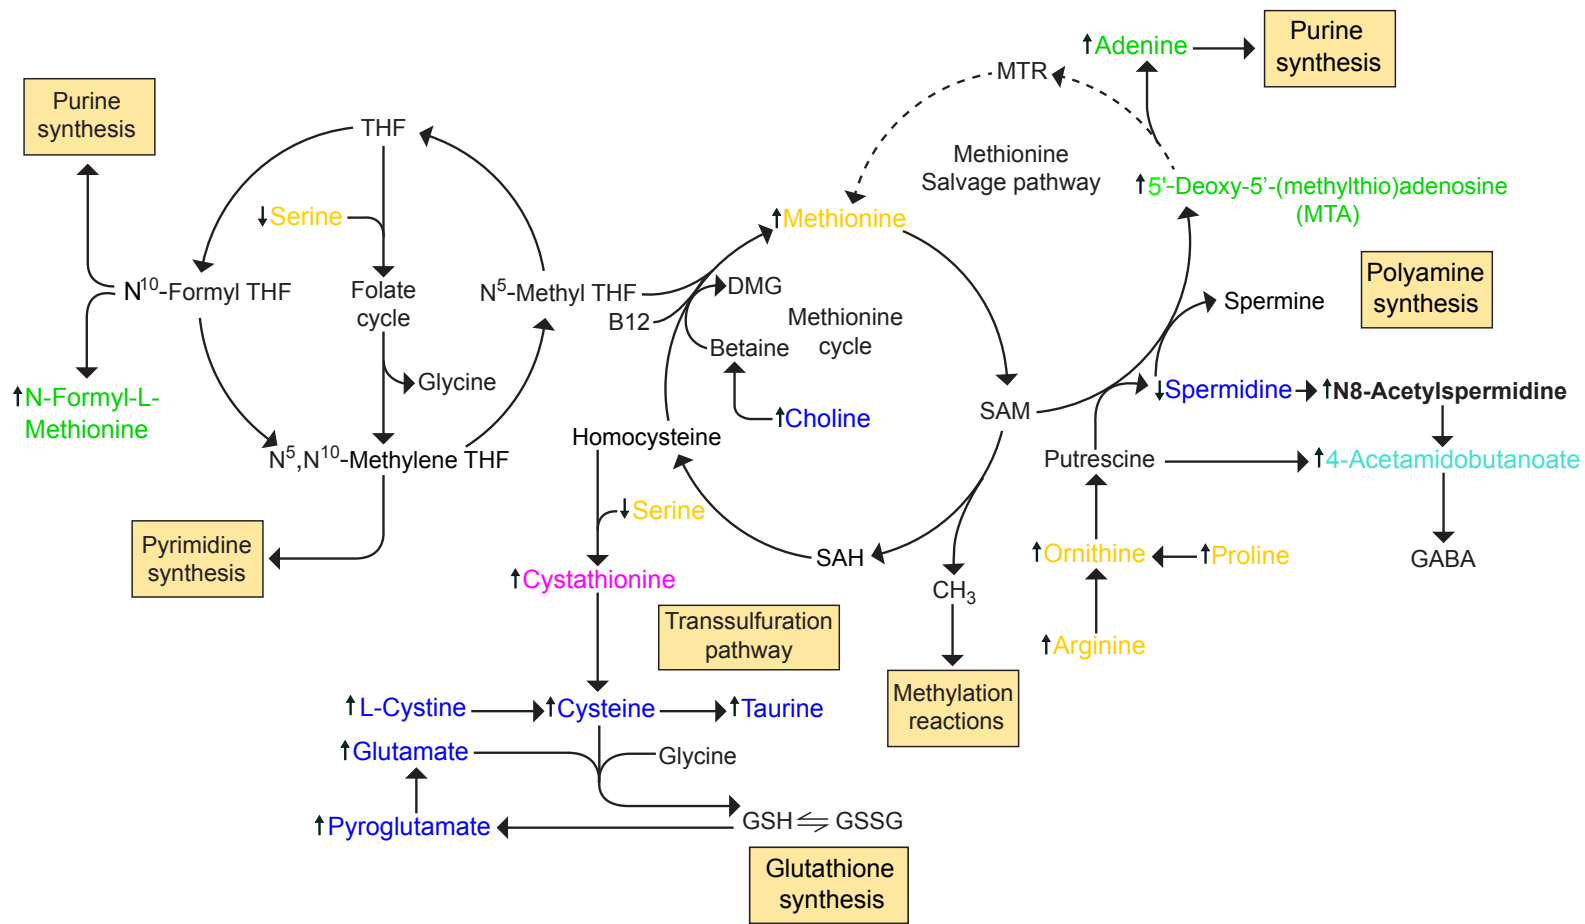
Purine synthesis

THF

↓Serine

$N^{10}$-Formyl THF

Folate cycle

$N^5$-Methyl THF

B12

Glycine

↑N-Formyl-L-Methionine

$N^5$,$N^{10}$-Methylene THF

Pyrimidine synthesis

MTR

↑Adenine

Purine synthesis

Methionine Salvage pathway

↑5'-Deoxy-5'-(methylthio)adenosine (MTA)

↑Methionine

DMG

Methionine cycle

Betaine

↑Choline

Homocysteine

SAM

Spermine

Polyamine synthesis

↓Spermidine

↑N8-Acetylspermidine

Putrescine

↑4-Acetamidobutanoate

GABA

↓Serine

SAH

↑Cystathionine

$CH_3$

↑Ornithine

↑Proline

Transsulfuration pathway

↑Arginine

Methylation reactions

↑L-Cystine

↑Cysteine

↑Taurine

↑Glutamate

Glycine

GSH ⇌ GSSG

↑Pyroglutamate

Glutathione synthesis